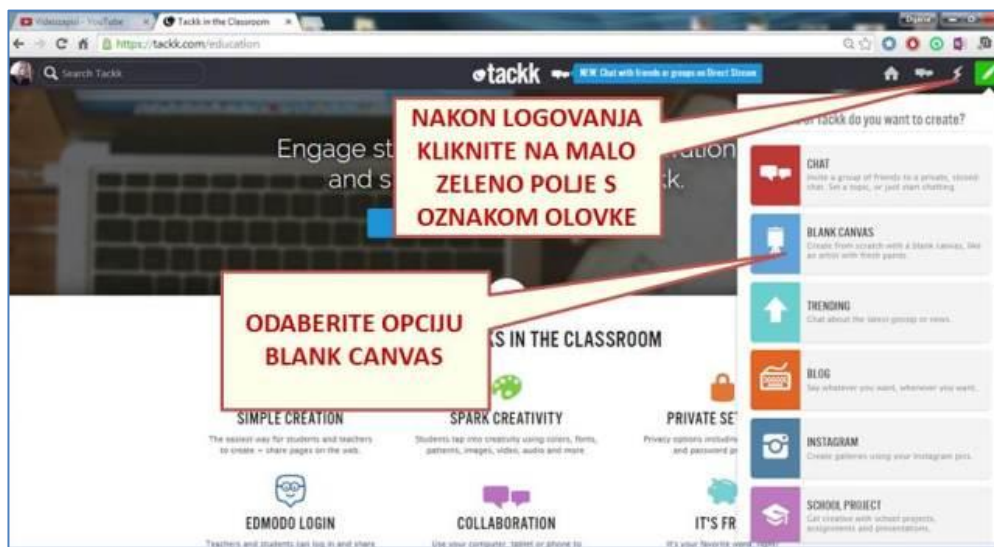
Videozapisi - YouTube
Tackk in the Classroom
https://tackk.com/education

Search Tackk

tackk
NEW: Chat with friends or groups on Direct Stream

NAKON LOGOVANJA KLIKNITE NA MALO ZELENO POLJE S OZNAKOM OLOVKE

Engage st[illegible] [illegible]ration and s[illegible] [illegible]k.

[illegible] tackk do you want to create?

CHAT
Invite a group of friends to a private, stored chat. Set a topic, or just start chatting.

BLANK CANVAS
Create from scratch with a blank canvas, like an artist with fresh paint.

TRENDING
Chat about the latest gossip or news.

BLOG
Say whatever you want, whenever you want.

INSTAGRAM
Create galleries using your Instagram pics.

SCHOOL PROJECT
Get creative with school projects, assignments and presentations.

ODABERITE OPCIJU BLANK CANVAS

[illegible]KS IN THE CLASSROOM

SIMPLE CREATION
The easiest way for students and teachers to create + share pages on the web.

SPARK CREATIVITY
Students tap into creativity using colors, fonts, patterns, images, video, audio and more

PRIVATE SE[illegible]
Privacy options includin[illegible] and password p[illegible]

EDMODO LOGIN
Teachers and students can log in and share

COLLABORATION
Use your computer, tablet or phone to

IT'S FR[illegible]
It's your favorite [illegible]